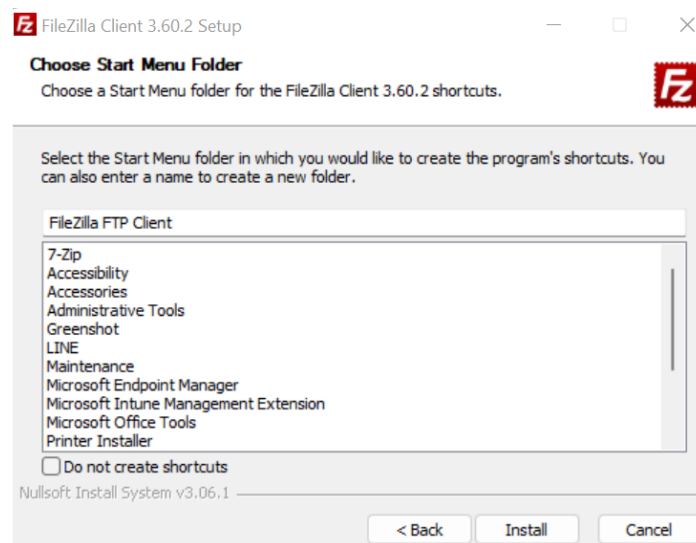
FileZilla Client 3.60.2 Setup

Choose Start Menu Folder

Choose a Start Menu folder for the FileZilla Client 3.60.2 shortcuts.

Select the Start Menu folder in which you would like to create the program's shortcuts. You can also enter a name to create a new folder.

FileZilla FTP Client

7-Zip
Accessibility
Accessories
Administrative Tools
Greenshot
LINE
Maintenance
Microsoft Endpoint Manager
Microsoft Intune Management Extension
Microsoft Office Tools
Printer Installer

Do not create shortcuts

Nullsoft Install System v3.06.1

< Back
Install
Cancel